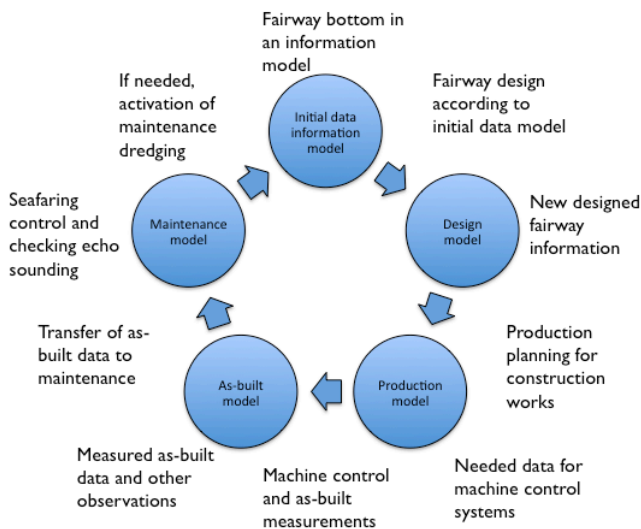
Fairway bottom in an information model

Initial data information model

Fairway design according to initial data model

If needed, activation of maintenance dredging

Seafaring control and checking echo sounding

Maintenance model

Design model

New designed fairway information

Transfer of as-built data to maintenance

Production planning for construction works

As-built model

Production model

Measured as-built data and other observations

Machine control and as-built measurements

Needed data for machine control systems